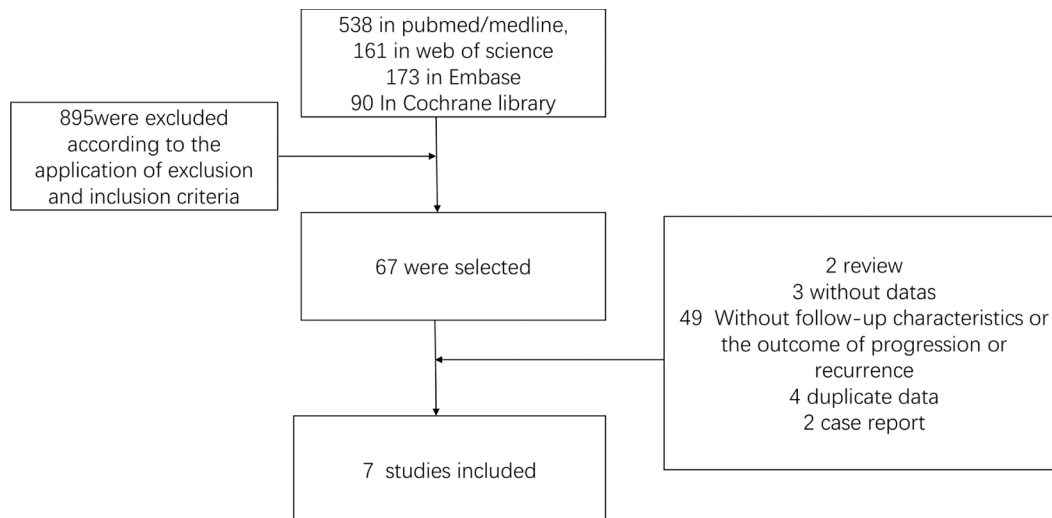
538 in pubmed/medline,
161 in web of science
173 in Embase
90 In Cochrane library

895were excluded according to the application of exclusion and inclusion criteria

67 were selected

2 review
3 without datas
49 Without follow-up characteristics or the outcome of progression or recurrence
4 duplicate data
2 case report

7 studies included